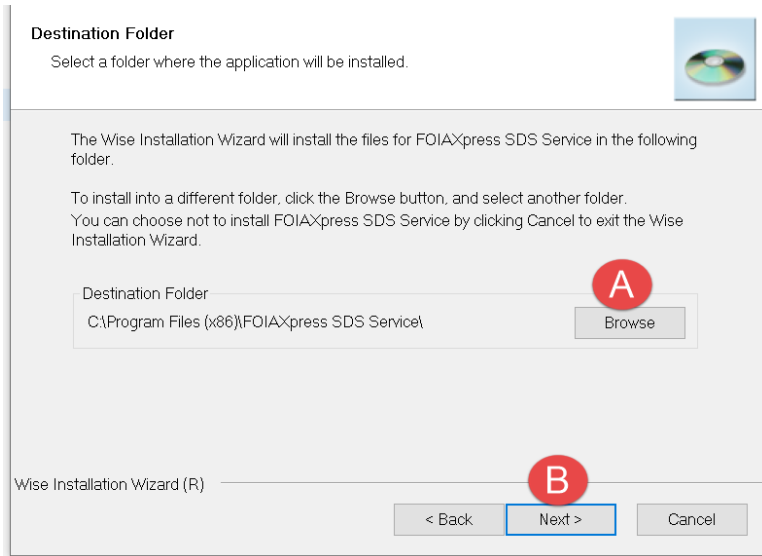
Destination Folder

Select a folder where the application will be installed.

The Wise Installation Wizard will install the files for FOIAXpress SDS Service in the following folder.

To install into a different folder, click the Browse button, and select another folder.
You can choose not to install FOIAXpress SDS Service by clicking Cancel to exit the Wise Installation Wizard.

Destination Folder

C:\Program Files (x86)\FOIAXpress SDS Service\

A

Browse

Wise Installation Wizard (R)

B

< Back

Next >

Cancel